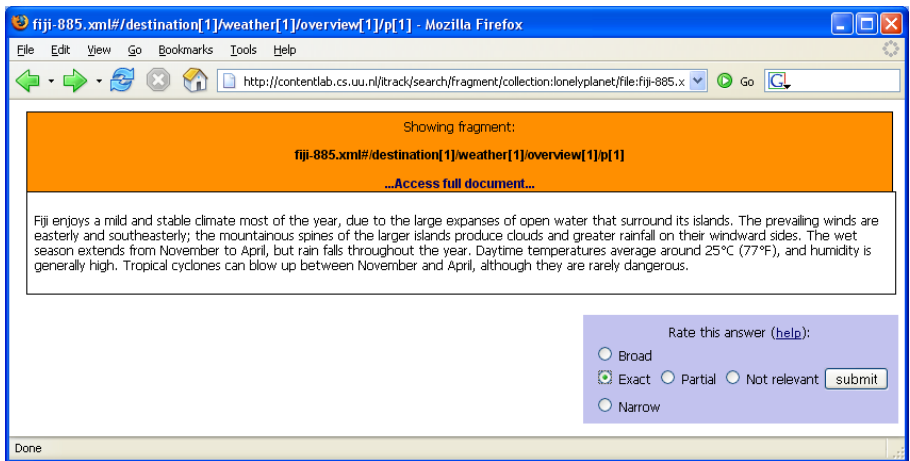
fiji-885.xml#/destination[1]/weather[1]/overview[1]/p[1] - Mozilla Firefox

File Edit View Go Bookmarks Tools Help

http://contentlab.cs.uu.nl/itrack/search/fragment/collection:lonelyplanet/file:fiji-885.x

Go

Showing fragment:

fiji-885.xml#/destination[1]/weather[1]/overview[1]/p[1]

...Access full document...

Fiji enjoys a mild and stable climate most of the year, due to the large expanses of open water that surround its islands. The prevailing winds are easterly and southeasterly; the mountainous spines of the larger islands produce clouds and greater rainfall on their windward sides. The wet season extends from November to April, but rain falls throughout the year. Daytime temperatures average around 25°C (77°F), and humidity is generally high. Tropical cyclones can blow up between November and April, although they are rarely dangerous.

Rate this answer (help):

Broad

Exact Partial Not relevant submit

Narrow

Done